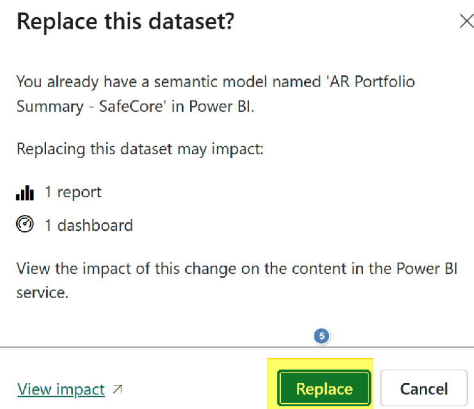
Replace this dataset?

×

You already have a semantic model named 'AR Portfolio Summary - SafeCore' in Power BI.

Replacing this dataset may impact:

1 report

1 dashboard

View the impact of this change on the content in the Power BI service.

5

View impact ↗

Replace

Cancel